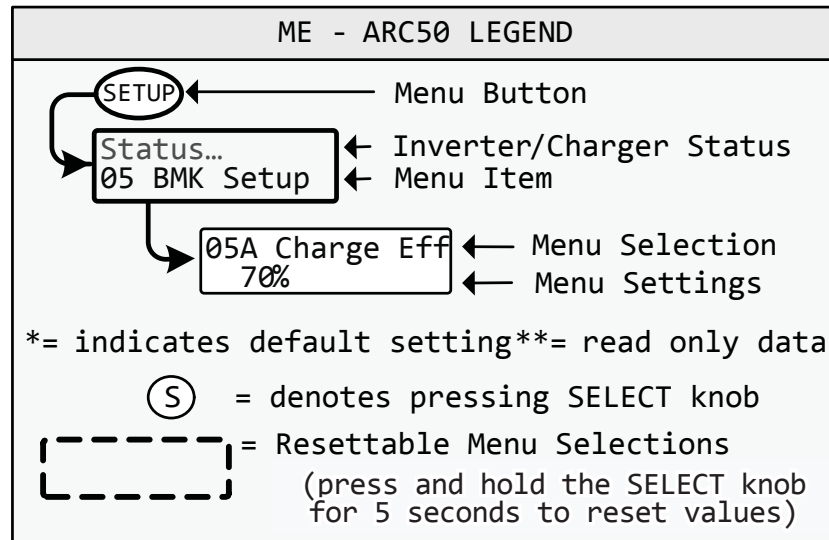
ME - ARC50 LEGEND

SETUP

Menu Button

Status…
05 BMK Setup

Inverter/Charger Status
Menu Item

05A Charge Eff
70%

Menu Selection
Menu Settings

*= indicates default setting**= read only data

S = denotes pressing SELECT knob

= Resettable Menu Selections
(press and hold the SELECT knob for 5 seconds to reset values)